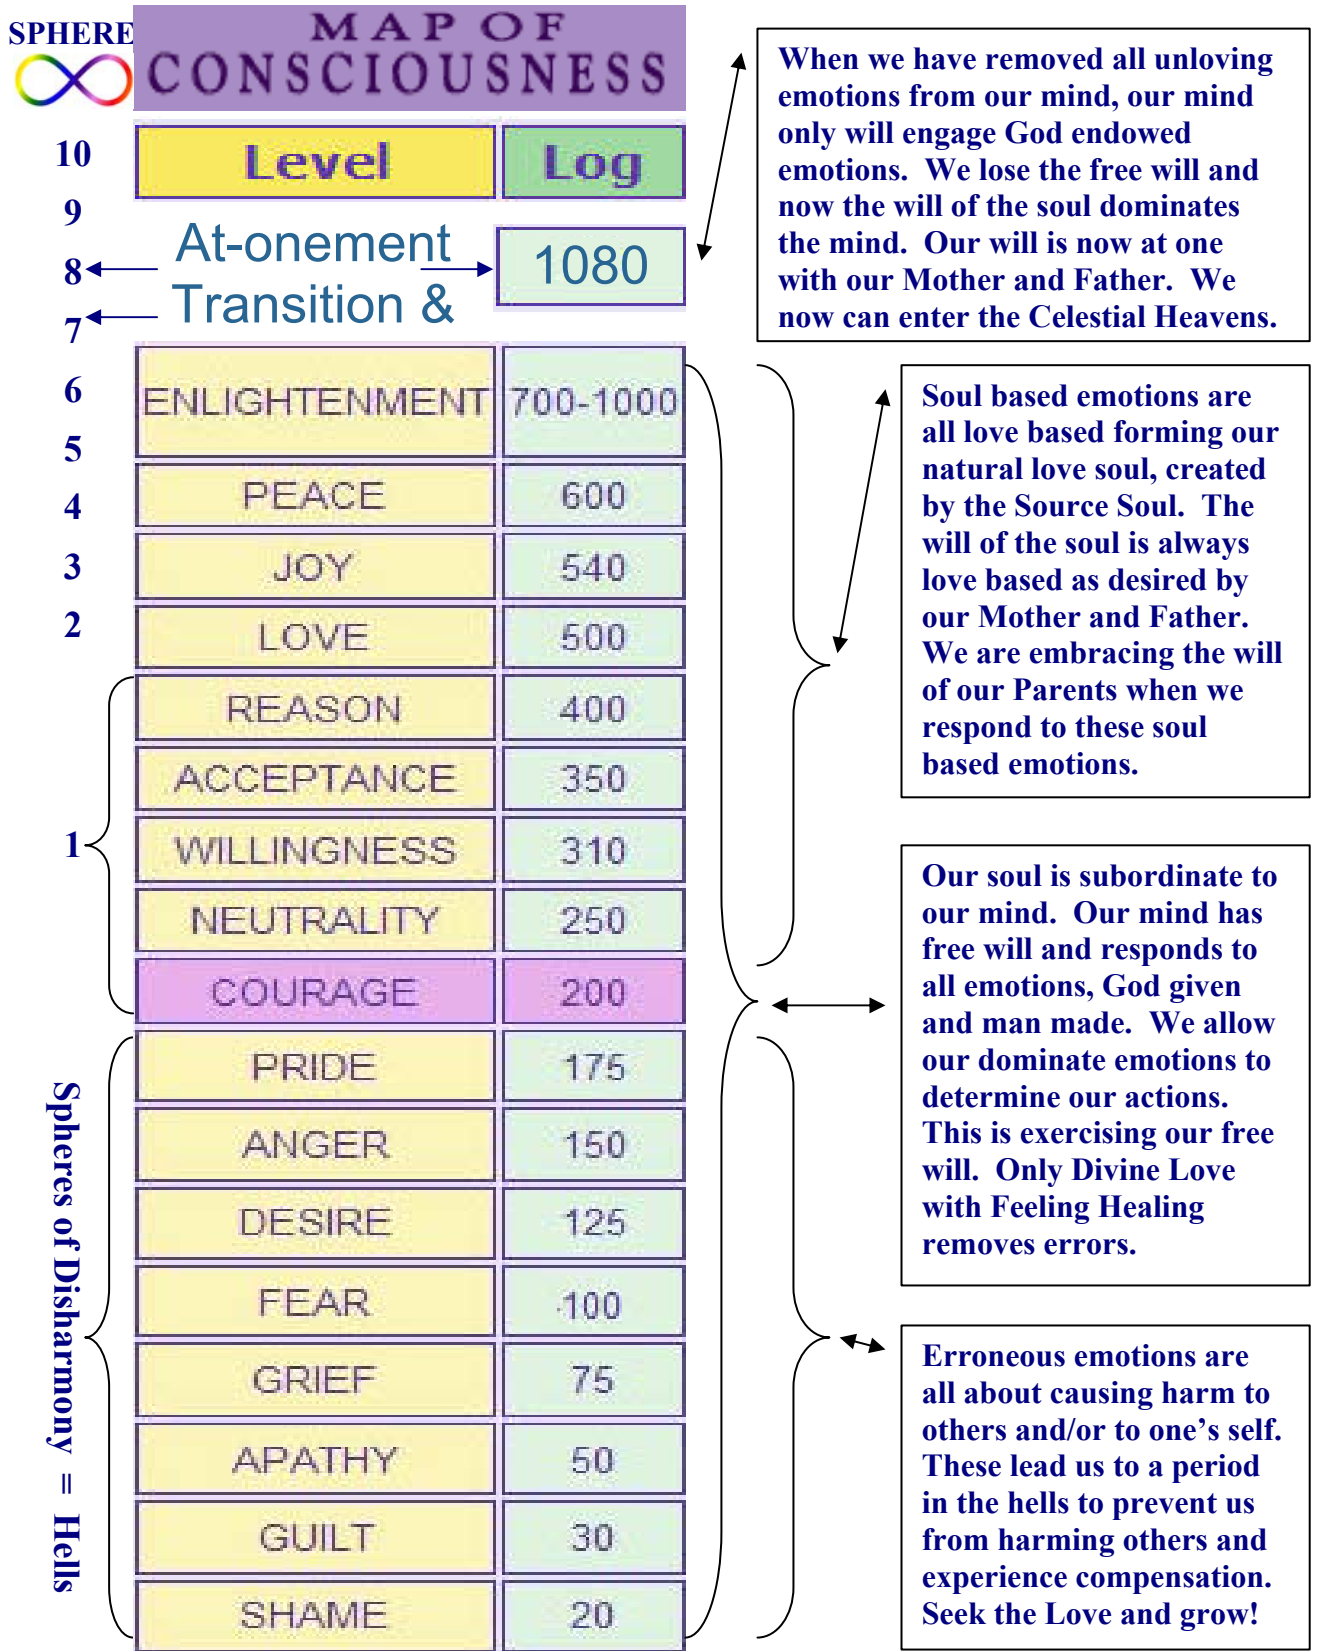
SPHERE

MAP OF CONSCIOUSNESS

10
9
8
7
6
5
4
3
2
1

| Level | Log |
|---|---|
| At-onement Transition & | 1080 |
| ENLIGHTENMENT | 700-1000 |
| PEACE | 600 |
| JOY | 540 |
| LOVE | 500 |
| REASON | 400 |
| ACCEPTANCE | 350 |
| WILLINGNESS | 310 |
| NEUTRALITY | 250 |
| COURAGE | 200 |
| PRIDE | 175 |
| ANGER | 150 |
| DESIRE | 125 |
| FEAR | 100 |
| GRIEF | 75 |
| APATHY | 50 |
| GUILT | 30 |
| SHAME | 20 |

Spheres of Disharmony = Hells

When we have removed all unloving emotions from our mind, our mind only will engage God endowed emotions. We lose the free will and now the will of the soul dominates the mind. Our will is now at one with our Mother and Father. We now can enter the Celestial Heavens.

Soul based emotions are all love based forming our natural love soul, created by the Source Soul. The will of the soul is always love based as desired by our Mother and Father. We are embracing the will of our Parents when we respond to these soul based emotions.

Our soul is subordinate to our mind. Our mind has free will and responds to all emotions, God given and man made. We allow our dominate emotions to determine our actions. This is exercising our free will. Only Divine Love with Feeling Healing removes errors.

Erroneous emotions are all about causing harm to others and/or to one's self. These lead us to a period in the hells to prevent us from harming others and experience compensation. Seek the Love and grow!